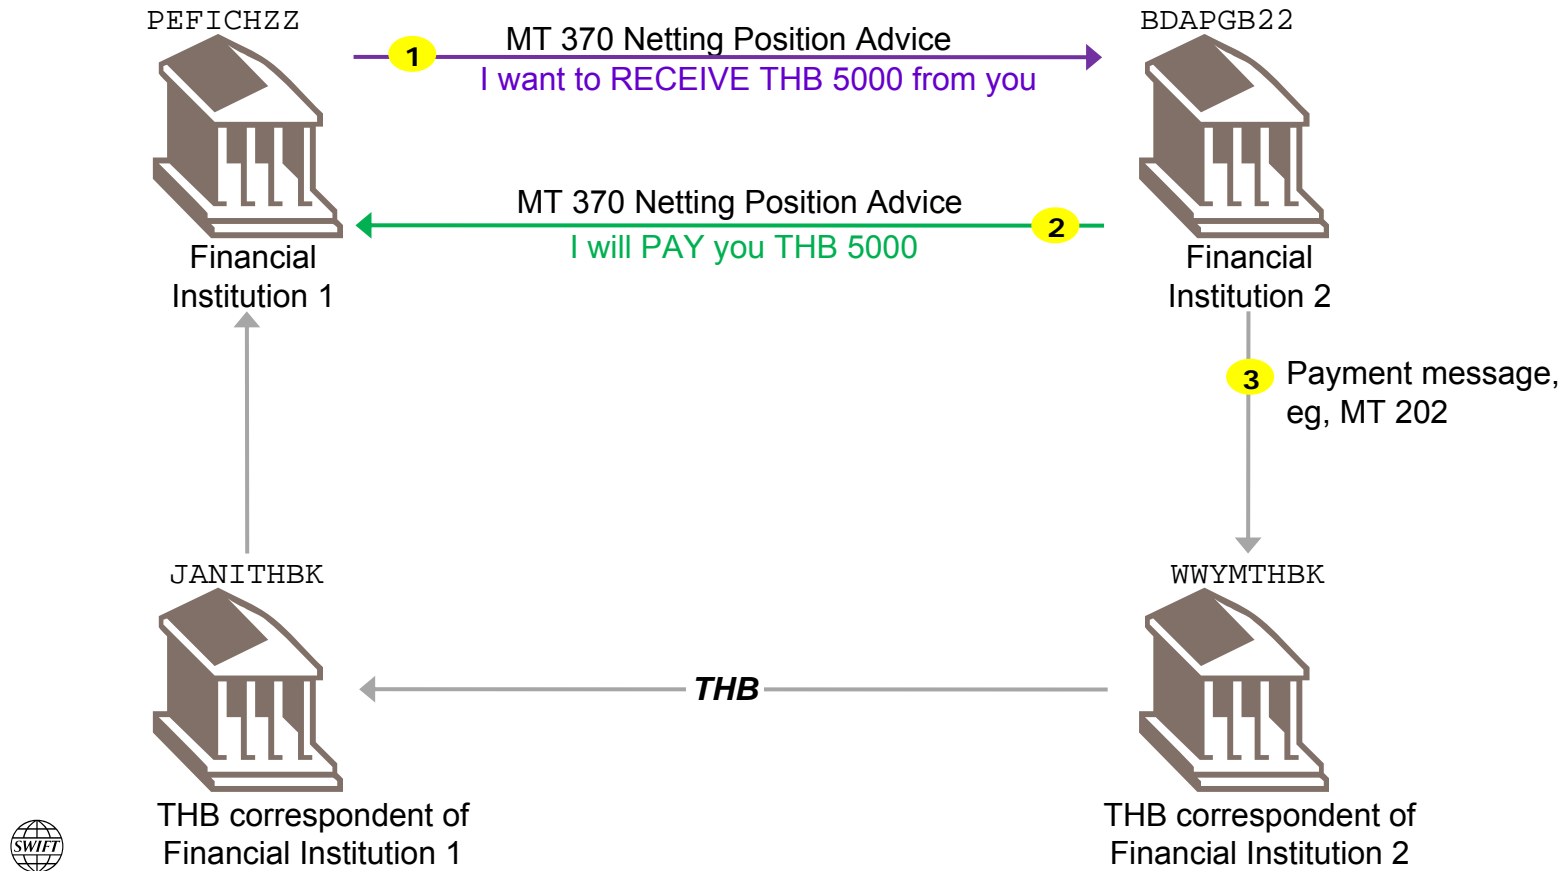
PEFICHZZ

1 MT 370 Netting Position Advice
I want to RECEIVE THB 5000 from you

BDAPGB22

MT 370 Netting Position Advice 2
I will PAY you THB 5000

Financial Institution 1

Financial Institution 2

3 Payment message, eg, MT 202

JANITHBK

WWYMTHBK

THB

THB correspondent of Financial Institution 1

THB correspondent of Financial Institution 2

SWIFT